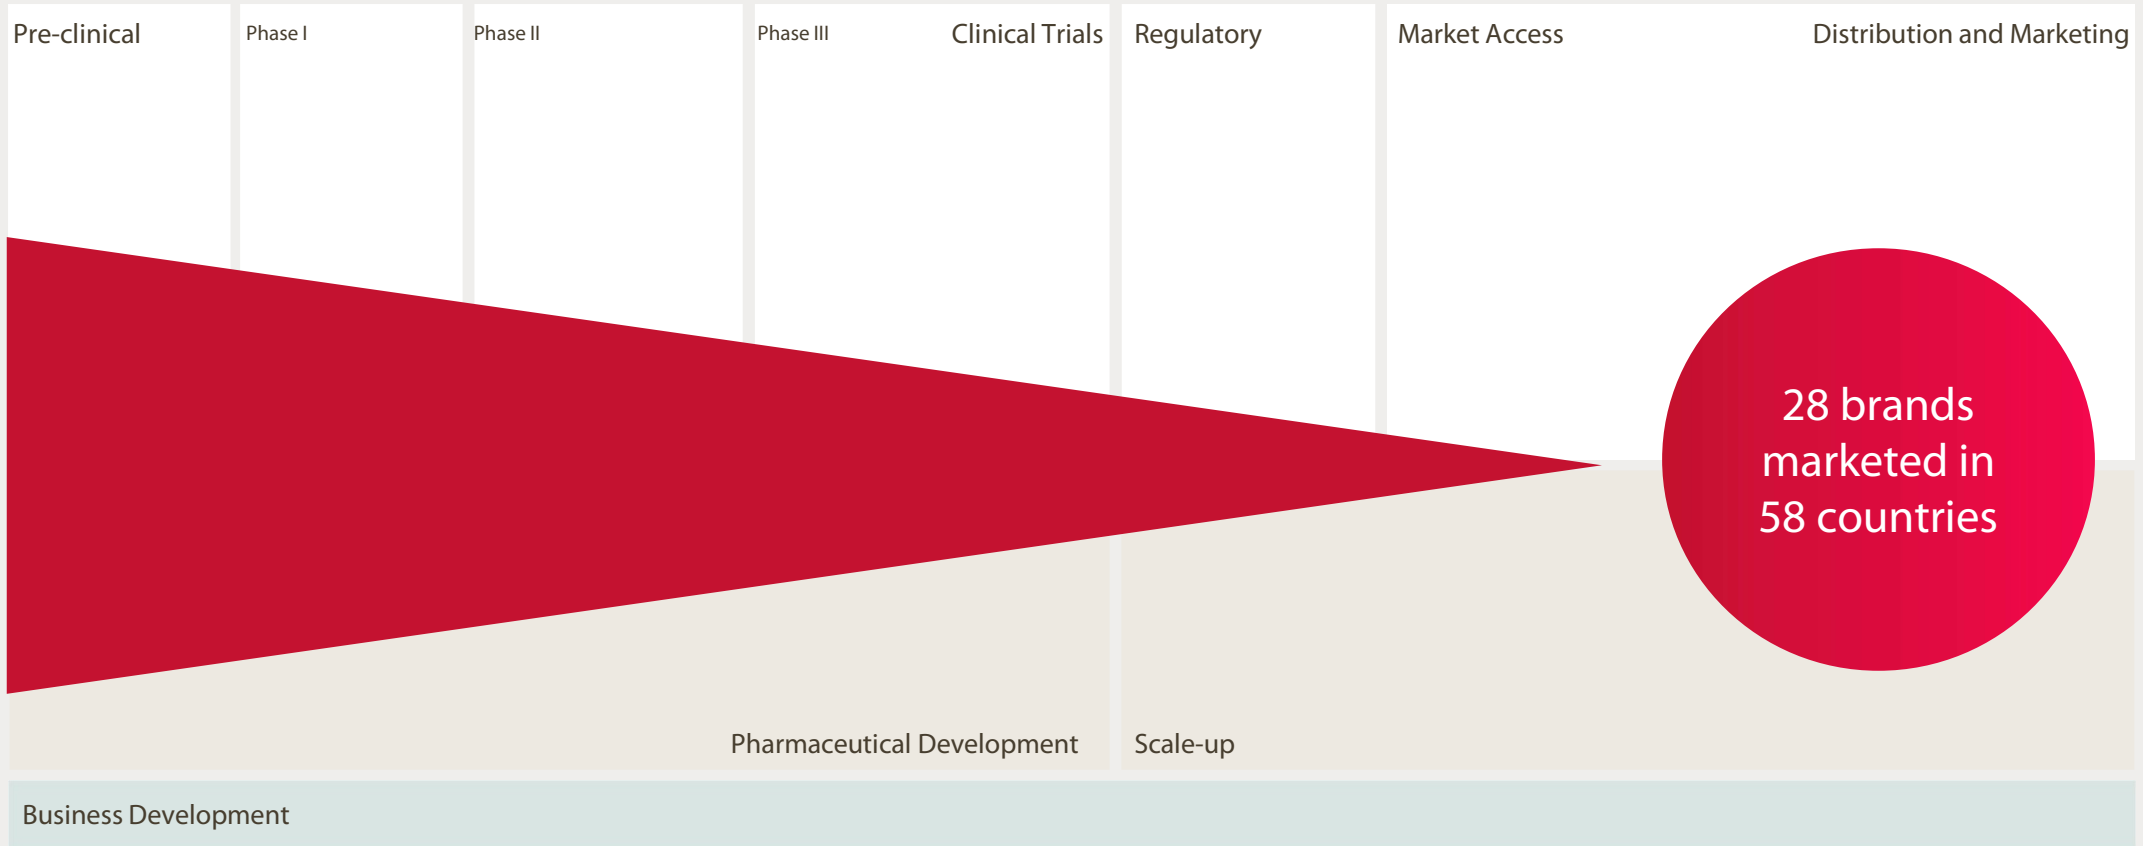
Pre-clinical

Phase I

Phase II

Phase III

Clinical Trials

Regulatory

Market Access

Distribution and Marketing

28 brands marketed in 58 countries

Pharmaceutical Development

Scale-up

Business Development